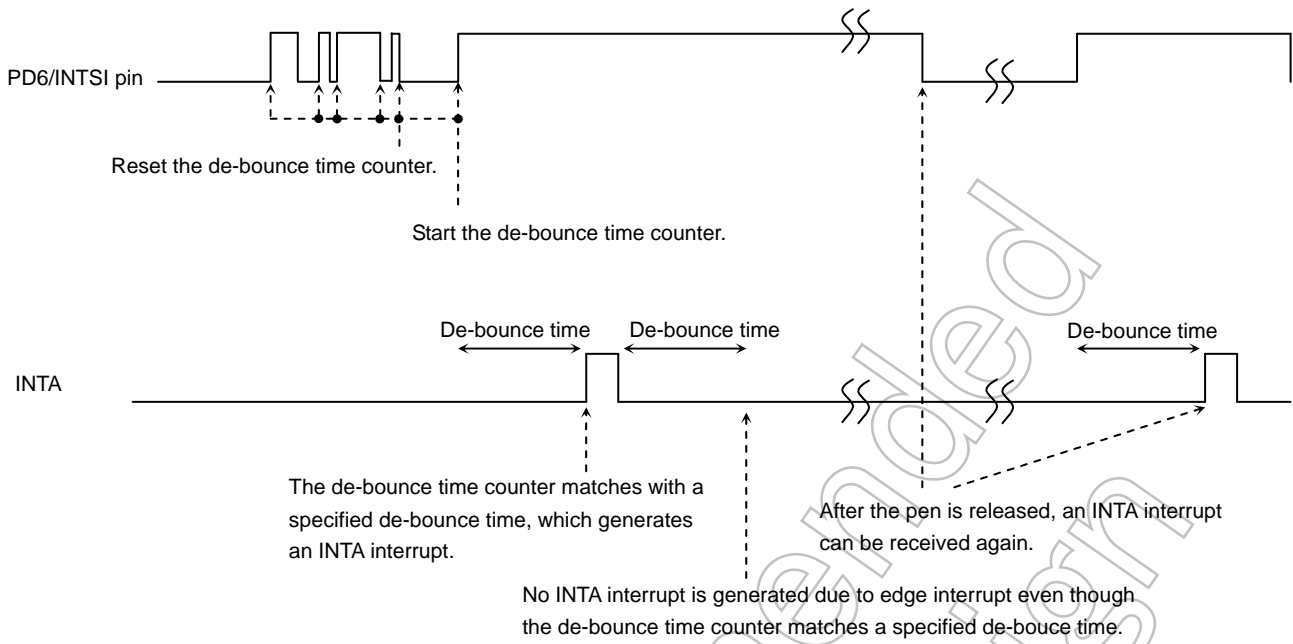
PD6/INTSI pin

Reset the de-bounce time counter.

Start the de-bounce time counter.

INTA

De-bounce time

De-bounce time

De-bounce time

The de-bounce time counter matches with a specified de-bounce time, which generates an INTA interrupt.

After the pen is released, an INTA interrupt can be received again.

No INTA interrupt is generated due to edge interrupt even though the de-bounce time counter matches a specified de-bouce time.

Not Recommended for New Design